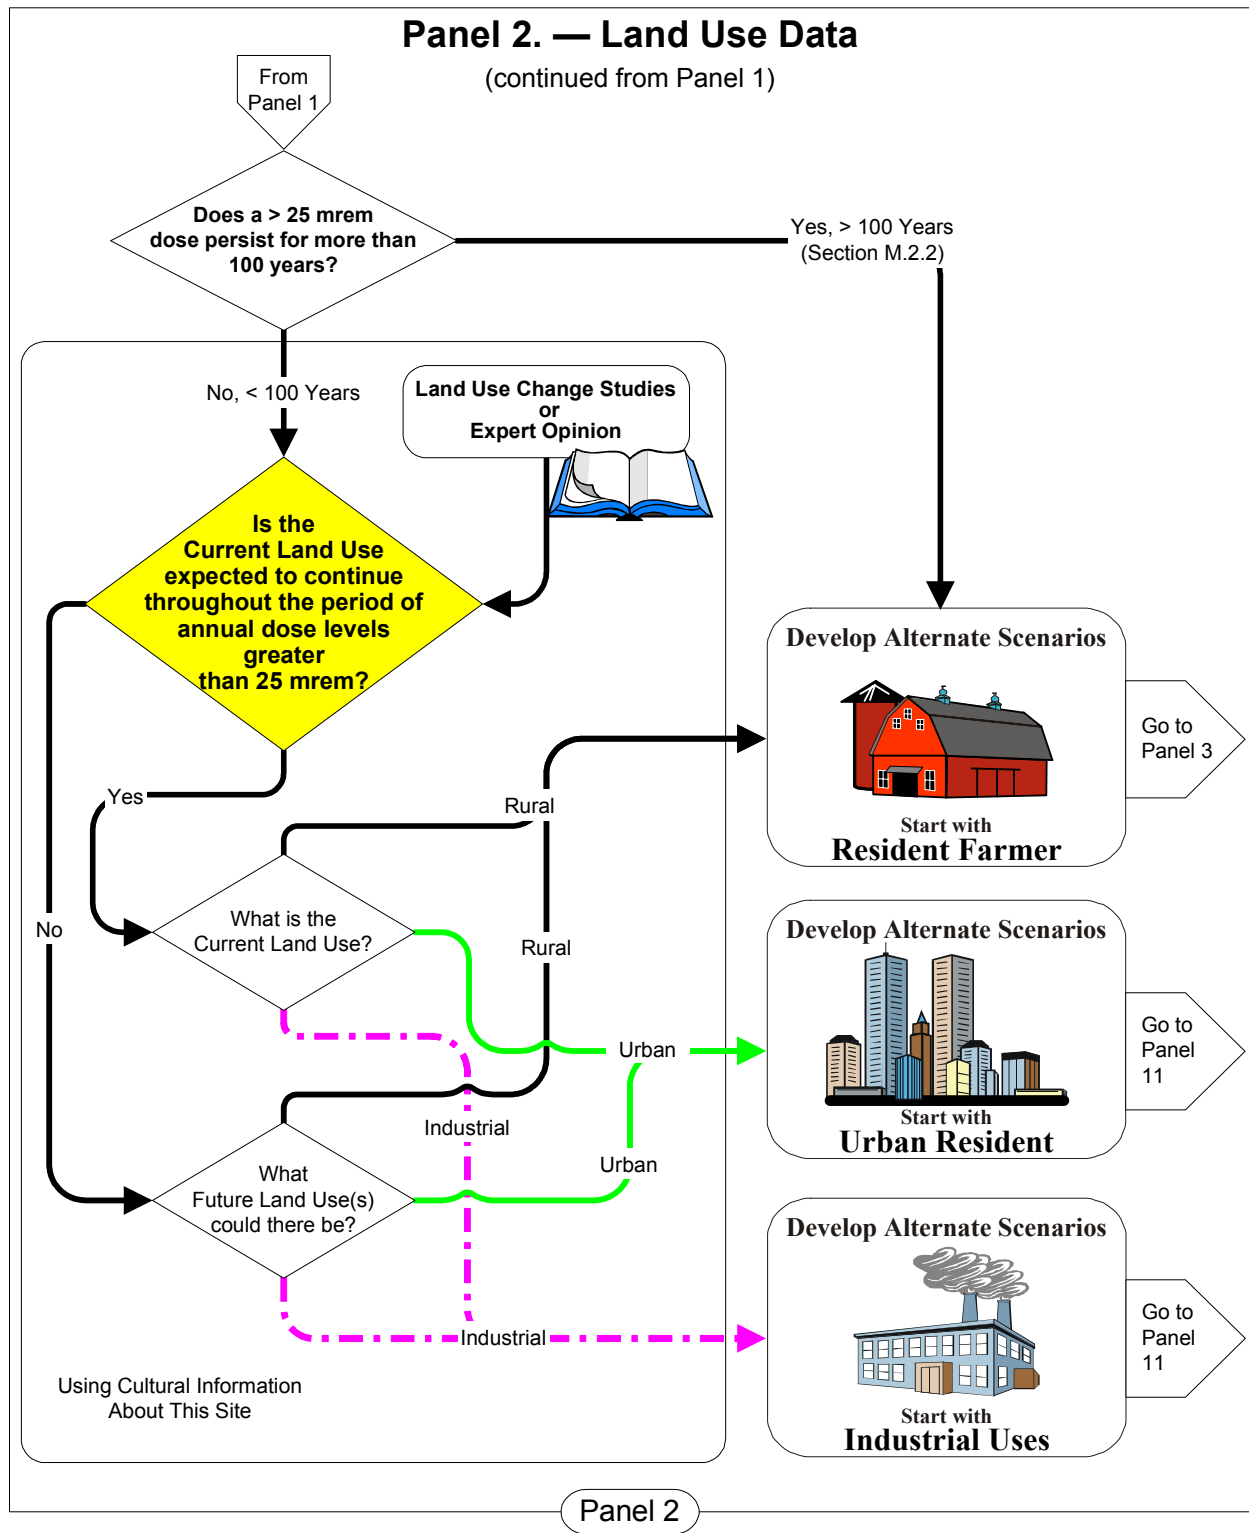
Panel 2. — Land Use Data
(continued from Panel 1)

From Panel 1

Does a > 25 mrem dose persist for more than 100 years?

Yes, > 100 Years (Section M.2.2)

No, < 100 Years

Land Use Change Studies or Expert Opinion

Is the Current Land Use expected to continue throughout the period of annual dose levels greater than 25 mrem?

Develop Alternate Scenarios

Go to Panel 3

Yes

Rural

Start with
Resident Farmer

No

What is the Current Land Use?

Rural

Develop Alternate Scenarios

Go to Panel 11

Urban

Industrial

Urban

Start with
Urban Resident

What Future Land Use(s) could there be?

Develop Alternate Scenarios

Go to Panel 11

Industrial

Using Cultural Information About This Site

Start with
Industrial Uses

Panel 2